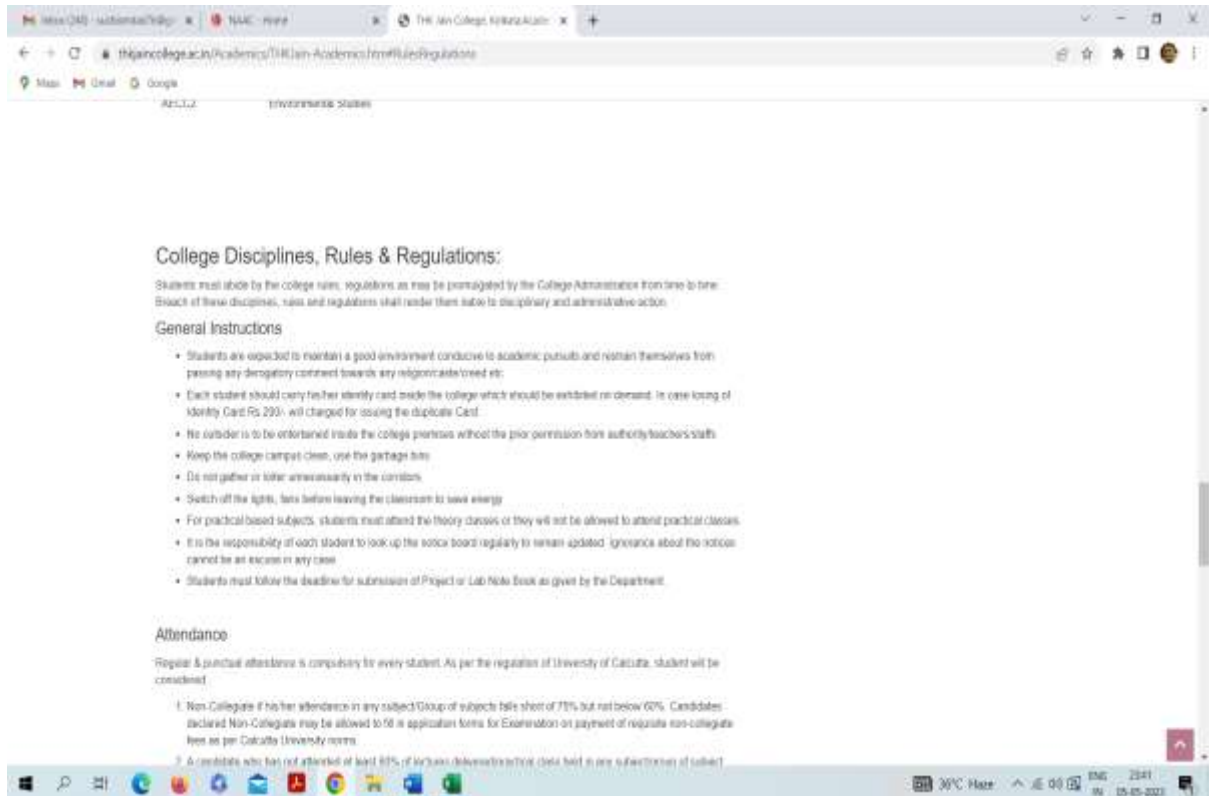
M Inbox (249) - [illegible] | NAAC - Home | THK Jain College, Kolkata Acad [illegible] | +

thkjaincollege.ac.in/Academics/THKJain-Academics.html#RulesRegulations

Maps Gmail Google

AECC2 Environmental Studies

College Disciplines, Rules & Regulations:

Students must abide by the college rules, regulations as may be promulgated by the College Administration from time to time. Breach of these disciplines, rules and regulations shall render them liable to disciplinary and administrative action.

General Instructions

- Students are expected to maintain a good environment conducive to academic pursuits and restrain themselves from passing any derogatory comment towards any religion/caste/creed etc.
- Each student should carry his/her identity card inside the college which should be exhibited on demand. In case losing of Identity Card Rs 200/- will charged for issuing the duplicate Card.
- No outsider is to be entertained inside the college premises without the prior permission from authority/teachers/staffs.
- Keep the college campus clean, use the garbage bins.
- Do not gather or loiter unnecessarily in the corridors.
- Switch off the lights, fans before leaving the classroom to save energy.
- For practical based subjects, students must attend the theory classes or they will not be allowed to attend practical classes.
- It is the responsibility of each student to look up the notice board regularly to remain updated. Ignorance about the notices cannot be an excuse in any case.
- Students must follow the deadline for submission of Project or Lab Note Book as given by the Department.

Attendance

Regular & punctual attendance is compulsory for every student. As per the regulation of University of Calcutta, student will be considered:

1. Non-Collegiate if his/her attendance in any subject/Group of subjects falls short of 75% but not below 60%. Candidates declared Non-Collegiate may be allowed to fill in application forms for Examination on payment of requisite non-collegiate fees as per Calcutta University norms.
2. A candidate who has not attended at least 60% of lectures delivered/practical class held in any subject/group of subject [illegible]

30°C Haze ENG IN 20:41 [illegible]